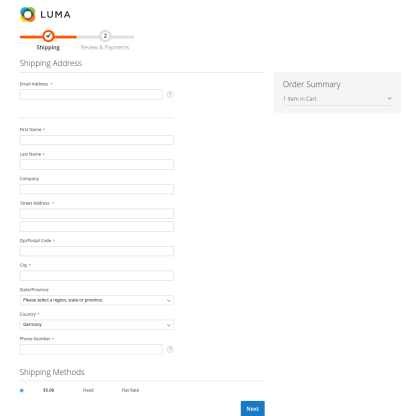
LUMA

Shipping

2

Review & Payments

Shipping Address

Email Address *

?

First Name *

Last Name *

Company

Street Address *

Zip/Postal Code *

City *

State/Province

Please select a region, state or province.

Country *

Germany

Phone Number *

?

Order Summary

1 Item in Cart

Shipping Methods

$5.00 Fixed Flat Rate

Next